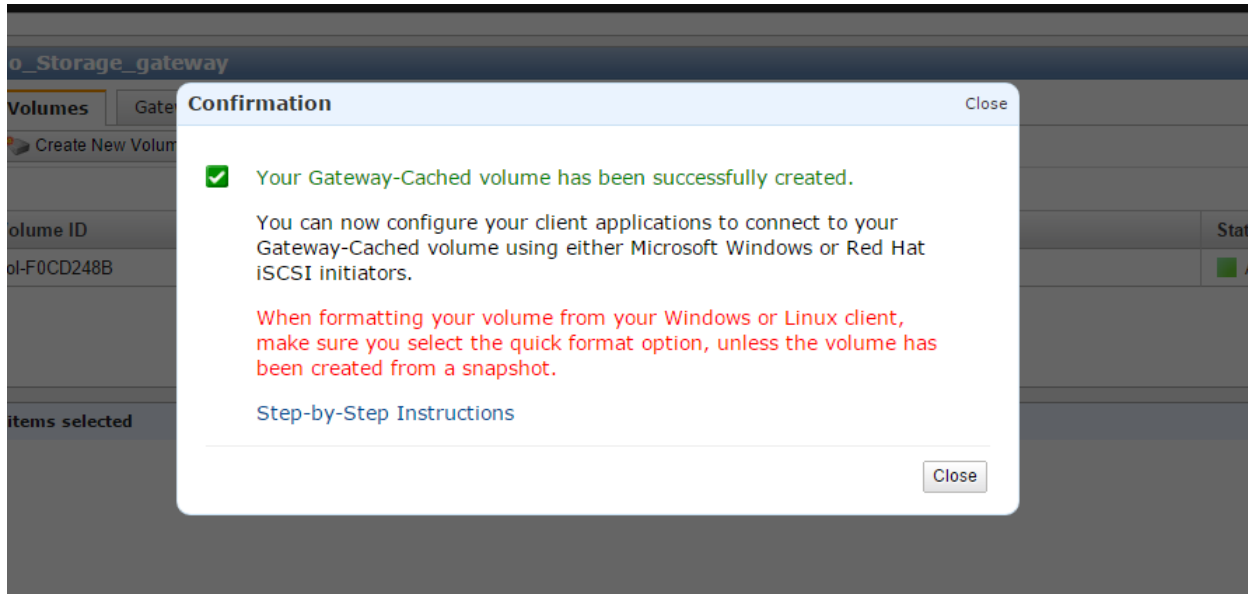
o_Storage_gateway

Volumes

Gate

Create New Volum

olume ID

ol-F0CD248B

Stat

items selected

Confirmation

Close

Your Gateway-Cached volume has been successfully created.

You can now configure your client applications to connect to your Gateway-Cached volume using either Microsoft Windows or Red Hat iSCSI initiators.

When formatting your volume from your Windows or Linux client, make sure you select the quick format option, unless the volume has been created from a snapshot.

Step-by-Step Instructions

Close